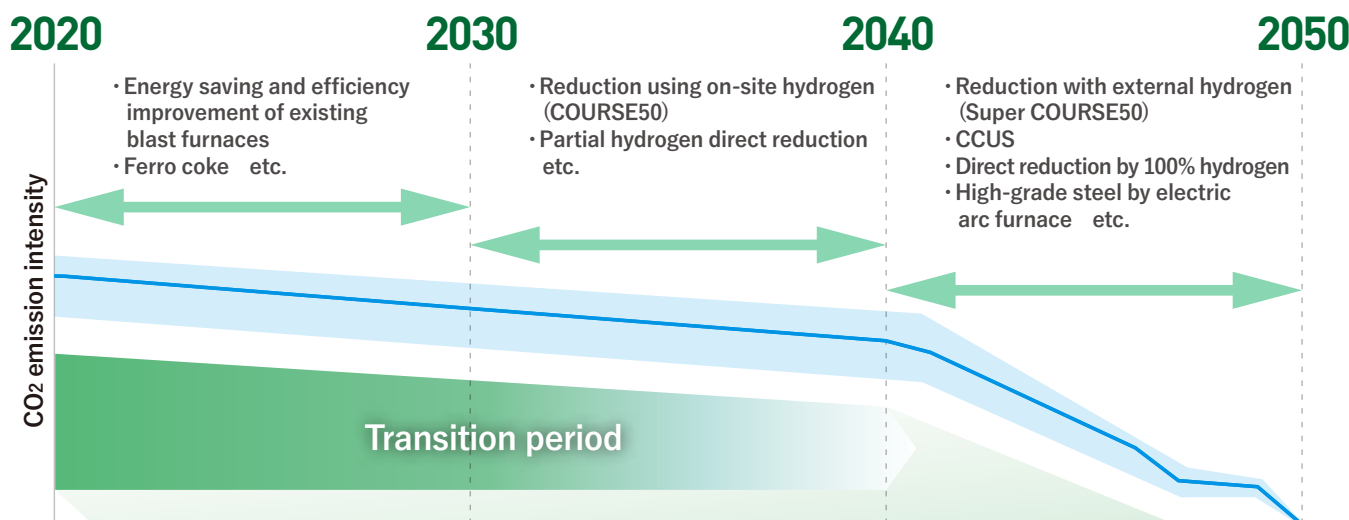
2020

2030

2040

2050

・Energy saving and efficiency improvement of existing blast furnaces
・Ferro coke etc.

・Reduction using on-site hydrogen (COURSE50)
・Partial hydrogen direct reduction etc.

・Reduction with external hydrogen (Super COURSE50)
・CCUS
・Direct reduction by 100% hydrogen
・High-grade steel by electric arc furnace etc.

$CO_2$ emission intensity

Transition period